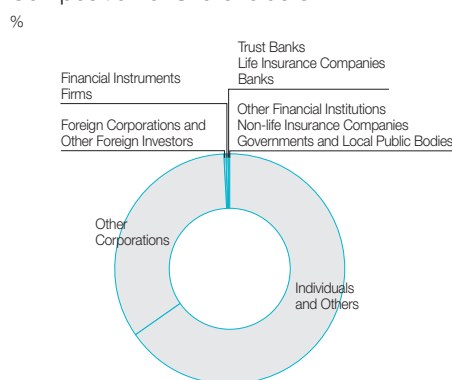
%

Trust Banks
Life Insurance Companies
Banks

Financial Instruments Firms

Other Financial Institutions
Non-life Insurance Companies
Governments and Local Public Bodies

Foreign Corporations and Other Foreign Investors

Other Corporations

Individuals and Others